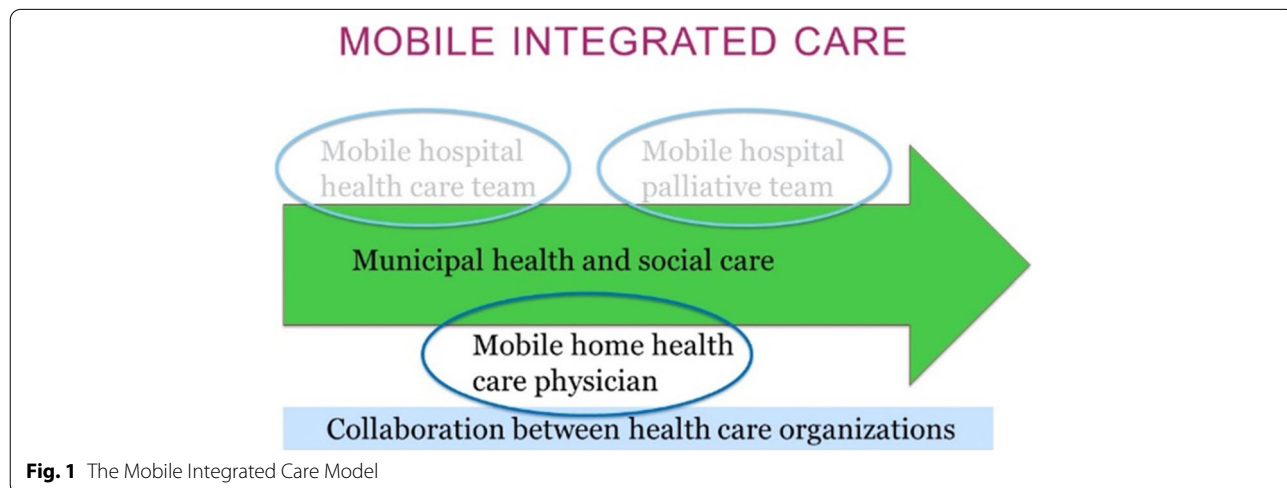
MOBILE INTEGRATED CARE

Mobile hospital health care team

Mobile hospital palliative team

Municipal health and social care

Mobile home health care physician

Collaboration between health care organizations

**Fig. 1** The Mobile Integrated Care Model